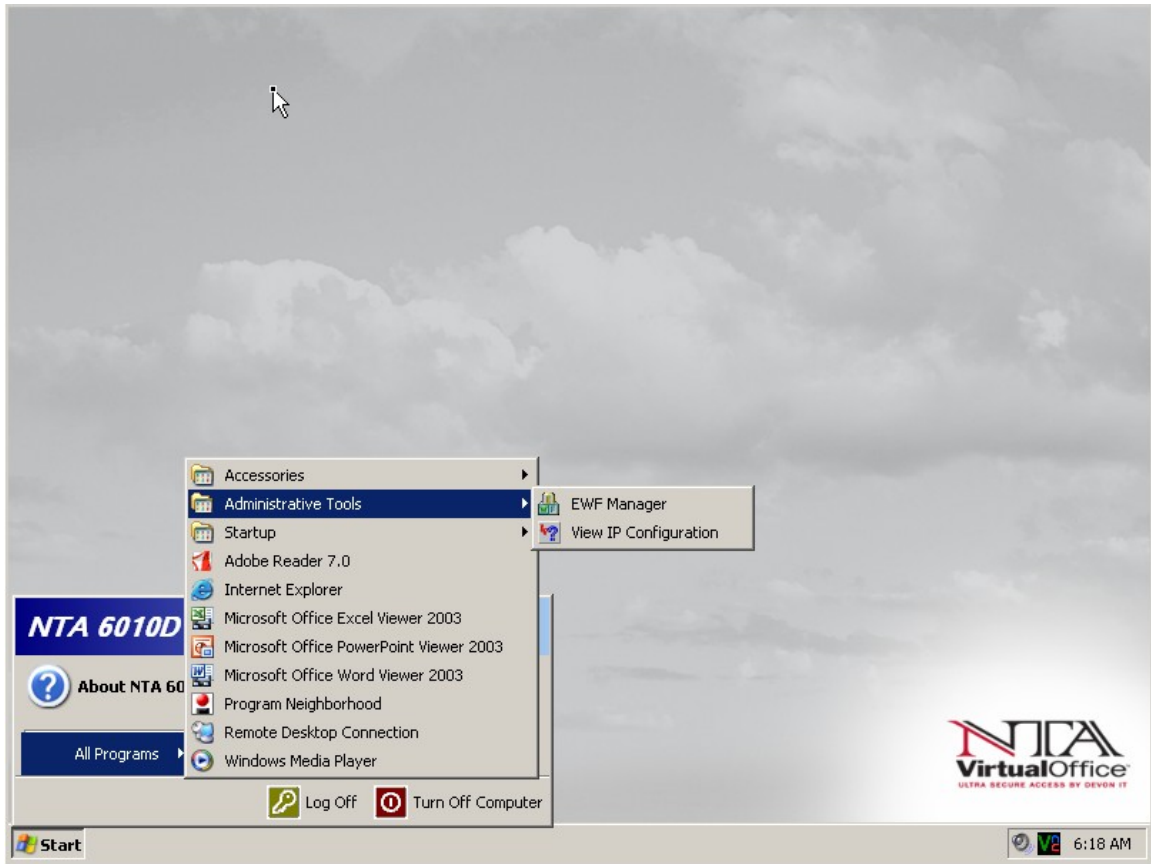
Accessories
Administrative Tools
Startup
Adobe Reader 7.0
Internet Explorer
Microsoft Office Excel Viewer 2003
Microsoft Office PowerPoint Viewer 2003
Microsoft Office Word Viewer 2003
Program Neighborhood
Remote Desktop Connection
Windows Media Player

EWF Manager
View IP Configuration

NTA 6010D
About NTA 60
All Programs

Log Off
Turn Off Computer

NTA
VirtualOffice
ULTRA SECURE ACCESS BY DEVON IT

Start
6:18 AM